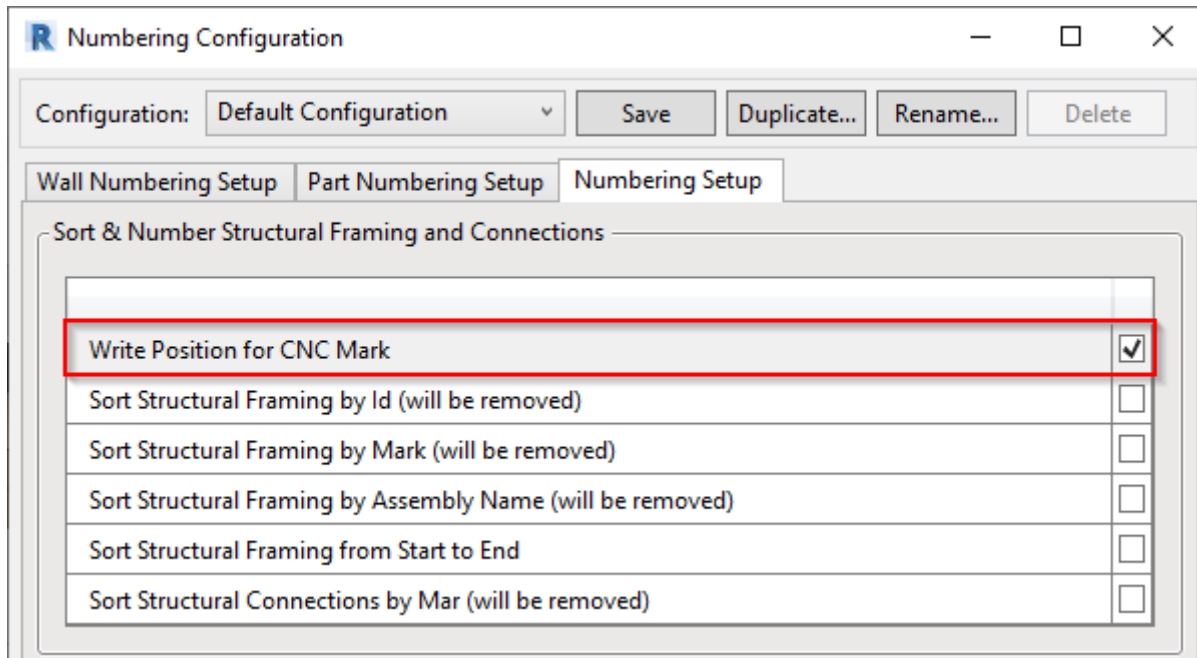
R Numbering Configuration

Configuration: Default Configuration

Save Duplicate... Rename... Delete

Wall Numbering Setup | Part Numbering Setup | Numbering Setup

Sort & Number Structural Framing and Connections

Write Position for CNC Mark

Sort Structural Framing by Id (will be removed)

Sort Structural Framing by Mark (will be removed)

Sort Structural Framing by Assembly Name (will be removed)

Sort Structural Framing from Start to End

Sort Structural Connections by Mar (will be removed)